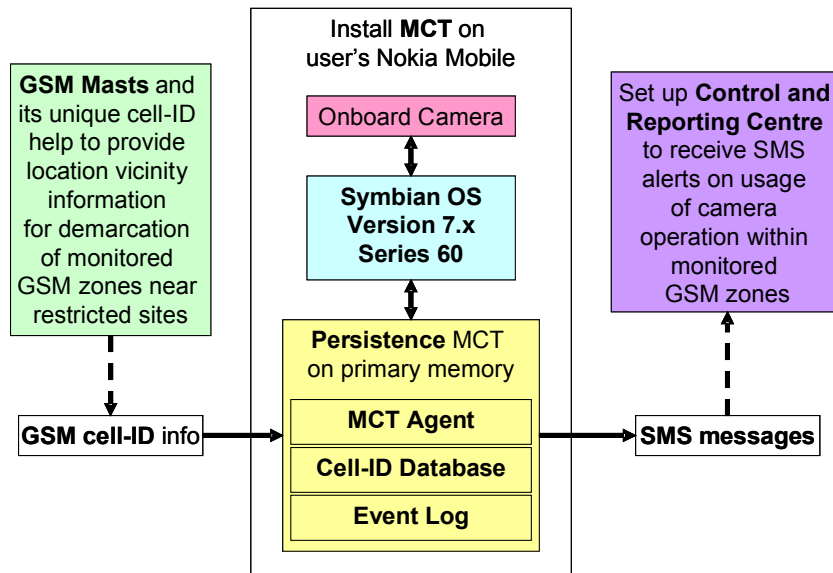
GSM Masts and its unique cell-ID help to provide location vicinity information for demarcation of monitored GSM zones near restricted sites

GSM cell-ID info

Install MCT on user's Nokia Mobile

Onboard Camera

Symbian OS Version 7.x Series 60

Persistence MCT on primary memory

MCT Agent

Cell-ID Database

Event Log

Set up Control and Reporting Centre to receive SMS alerts on usage of camera operation within monitored GSM zones

SMS messages